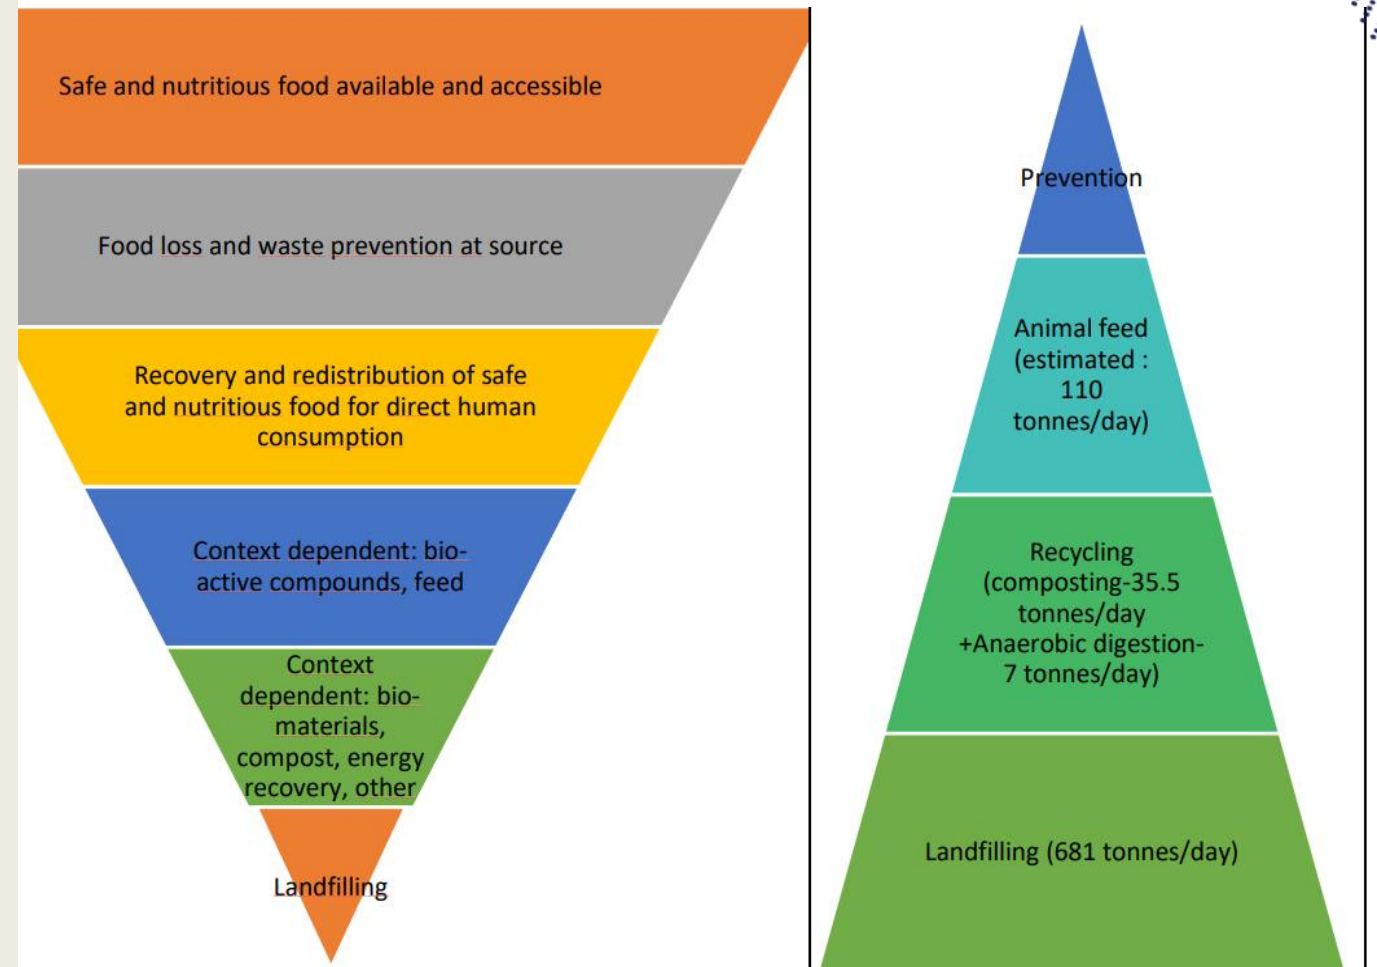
Safe and nutritious food available and accessible

Food loss and waste prevention at source

Recovery and redistribution of safe and nutritious food for direct human consumption

Context dependent: bio-active compounds, feed

Context dependent: bio-materials, compost, energy recovery, other

Landfilling

Prevention

Animal feed (estimated : 110 tonnes/day)

Recycling (composting-35.5 tonnes/day +Anaerobic digestion-7 tonnes/day)

Landfilling (681 tonnes/day)